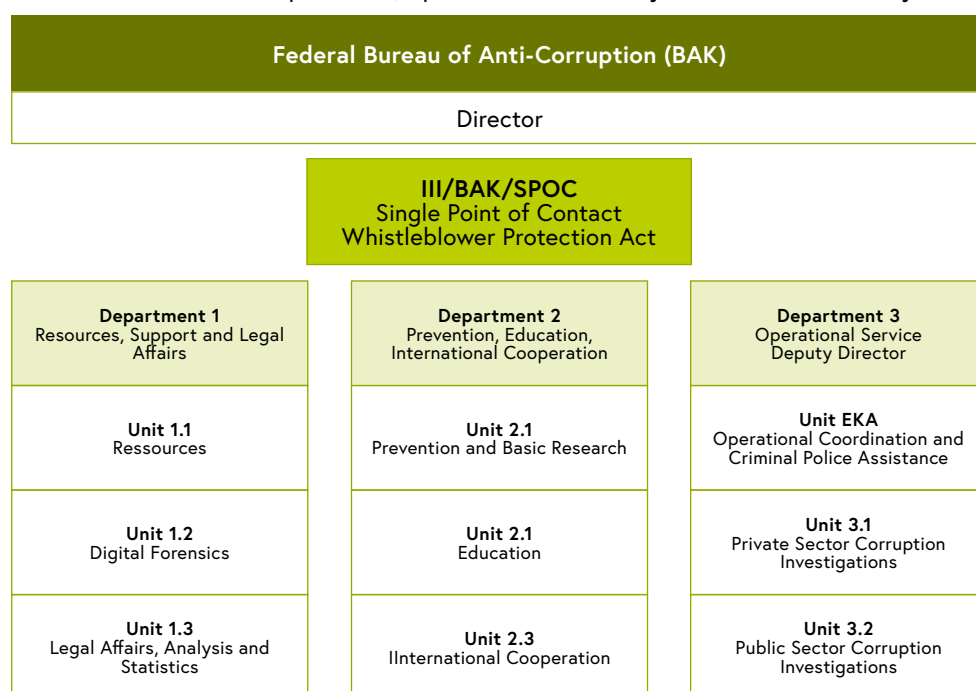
Federal Bureau of Anti-Corruption (BAK)

Director

III/BAK/SPOC
Single Point of Contact
Whistleblower Protection Act

Department 1
Resources, Support and Legal Affairs

Unit 1.1
Ressources

Unit 1.2
Digital Forensics

Unit 1.3
Legal Affairs, Analysis and Statistics

Department 2
Prevention, Education, International Cooperation

Unit 2.1
Prevention and Basic Research

Unit 2.1
Education

Unit 2.3
IInternational Cooperation

Department 3
Operational Service
Deputy Director

Unit EKA
Operational Coordination and Criminal Police Assistance

Unit 3.1
Private Sector Corruption Investigations

Unit 3.2
Public Sector Corruption Investigations